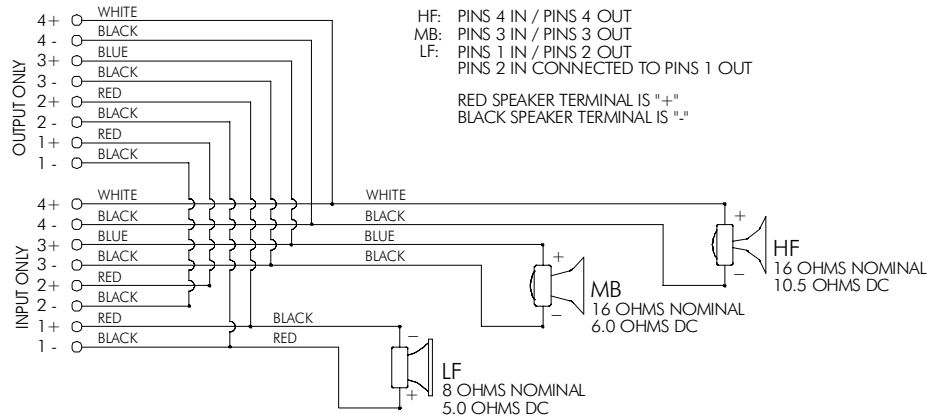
OUTPUT ONLY

4+
4 -
3+
3 -
2+
2 -
1+
1 -

WHITE
BLACK
BLUE
BLACK
RED
BLACK
RED
BLACK

HF: PINS 4 IN / PINS 4 OUT
MB: PINS 3 IN / PINS 3 OUT
LF: PINS 1 IN / PINS 2 OUT
PINS 2 IN CONNECTED TO PINS 1 OUT

RED SPEAKER TERMINAL IS "+"
BLACK SPEAKER TERMINAL IS "-"

INPUT ONLY

4+
4 -
3+
3 -
2+
2 -
1+
1 -

WHITE
BLACK
BLUE
BLACK
RED
BLACK
RED
BLACK

WHITE
BLACK
BLUE
BLACK

BLACK
RED

+
–
HF
16 OHMS NOMINAL
10.5 OHMS DC

+
–
MB
16 OHMS NOMINAL
6.0 OHMS DC

–
+
LF
8 OHMS NOMINAL
5.0 OHMS DC